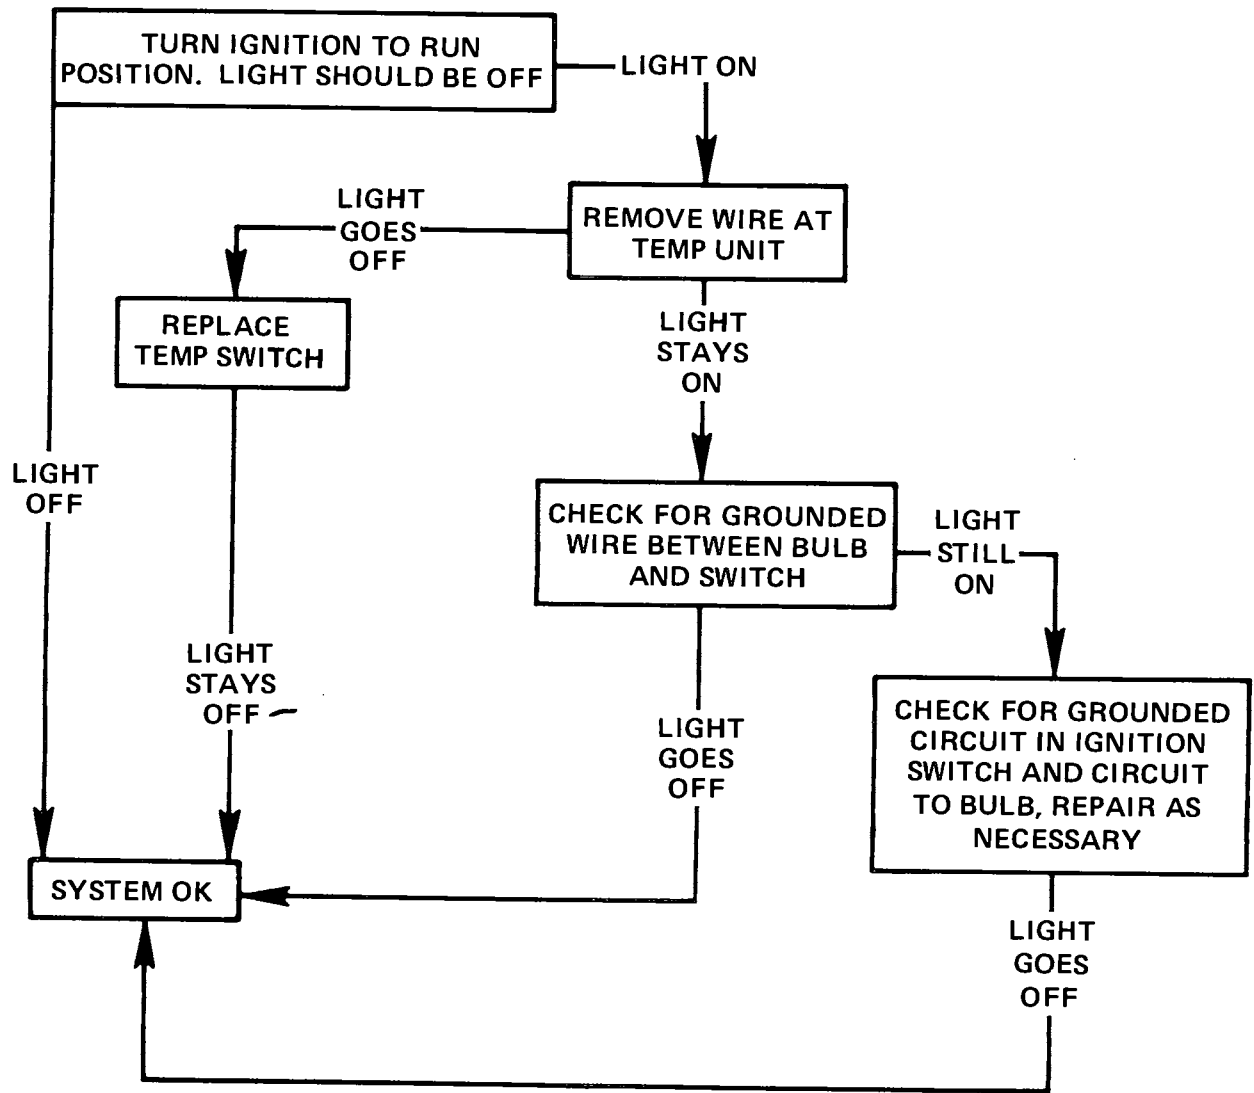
TURN IGNITION TO RUN POSITION. LIGHT SHOULD BE OFF

LIGHT ON

REMOVE WIRE AT TEMP UNIT

LIGHT GOES OFF

REPLACE TEMP SWITCH

LIGHT STAYS ON

LIGHT OFF

CHECK FOR GROUNDED WIRE BETWEEN BULB AND SWITCH

LIGHT STILL ON

LIGHT STAYS OFF

LIGHT GOES OFF

CHECK FOR GROUNDED CIRCUIT IN IGNITION SWITCH AND CIRCUIT TO BULB, REPAIR AS NECESSARY

SYSTEM OK

LIGHT GOES OFF